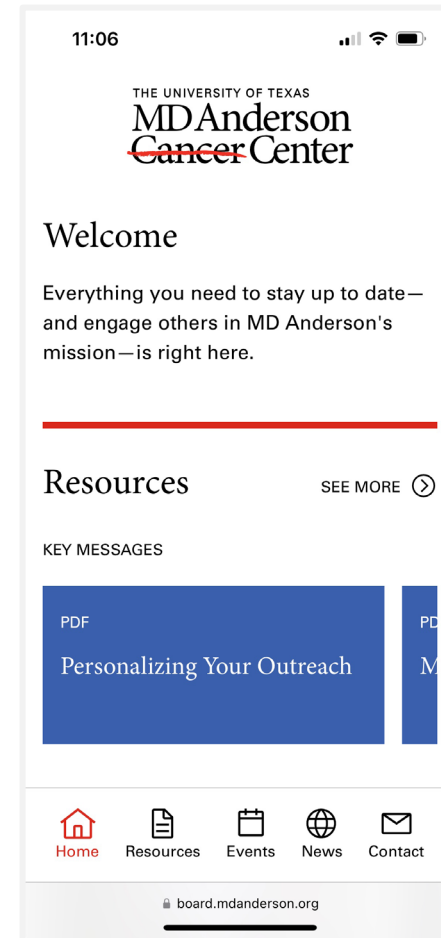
11:06

THE UNIVERSITY OF TEXAS
MD Anderson
Cancer Center

Welcome

Everything you need to stay up to date—and engage others in MD Anderson's mission—is right here.

Resources

SEE MORE

KEY MESSAGES

PDF
Personalizing Your Outreach

PD
M

Home Resources Events News Contact

board.mdanderson.org